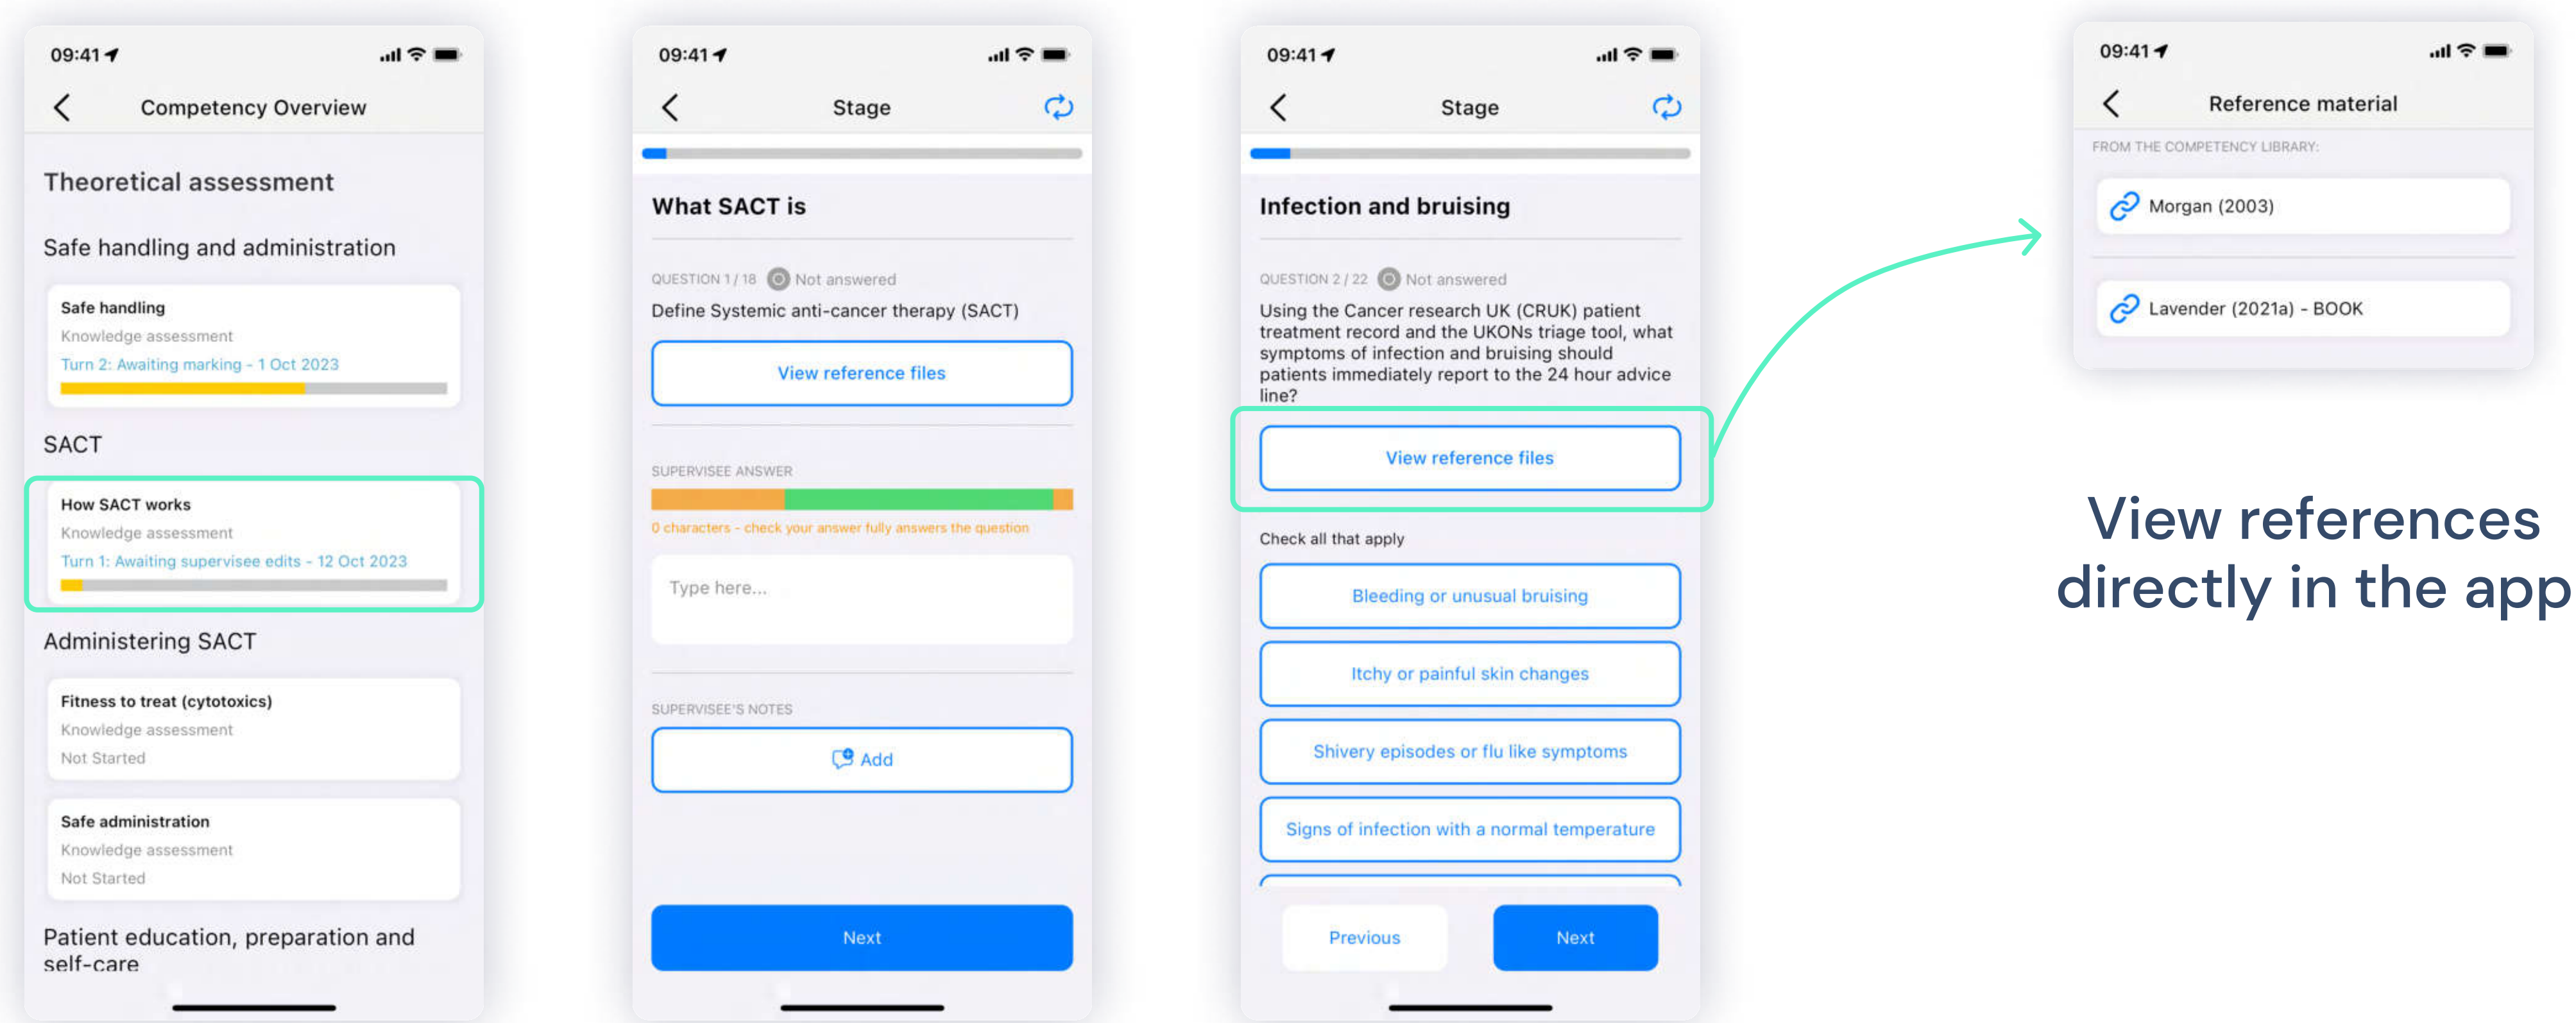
09:41

Competency Overview

Theoretical assessment

Safe handling and administration

Safe handling
Knowledge assessment
Turn 2: Awaiting marking - 1 Oct 2023

SACT

How SACT works
Knowledge assessment
Turn 1: Awaiting supervisee edits - 12 Oct 2023

Administering SACT

Fitness to treat (cytotoxics)
Knowledge assessment
Not Started

Safe administration
Knowledge assessment
Not Started

Patient education, preparation and self-care

09:41

Stage

What SACT is

QUESTION 1 / 18 Not answered
Define Systemic anti-cancer therapy (SACT)

View reference files

SUPERVISEE ANSWER
0 characters - check your answer fully answers the question

Type here...

SUPERVISEE'S NOTES

Add

Next

09:41

Stage

Infection and bruising

QUESTION 2 / 22 Not answered
Using the Cancer research UK (CRUK) patient treatment record and the UKONs triage tool, what symptoms of infection and bruising should patients immediately report to the 24 hour advice line?

View reference files

Check all that apply

Bleeding or unusual bruising

Itchy or painful skin changes

Shivery episodes or flu like symptoms

Signs of infection with a normal temperature

Previous

Next

09:41

Reference material

FROM THE COMPETENCY LIBRARY:

Morgan (2003)

Lavender (2021a) - BOOK

View references directly in the app